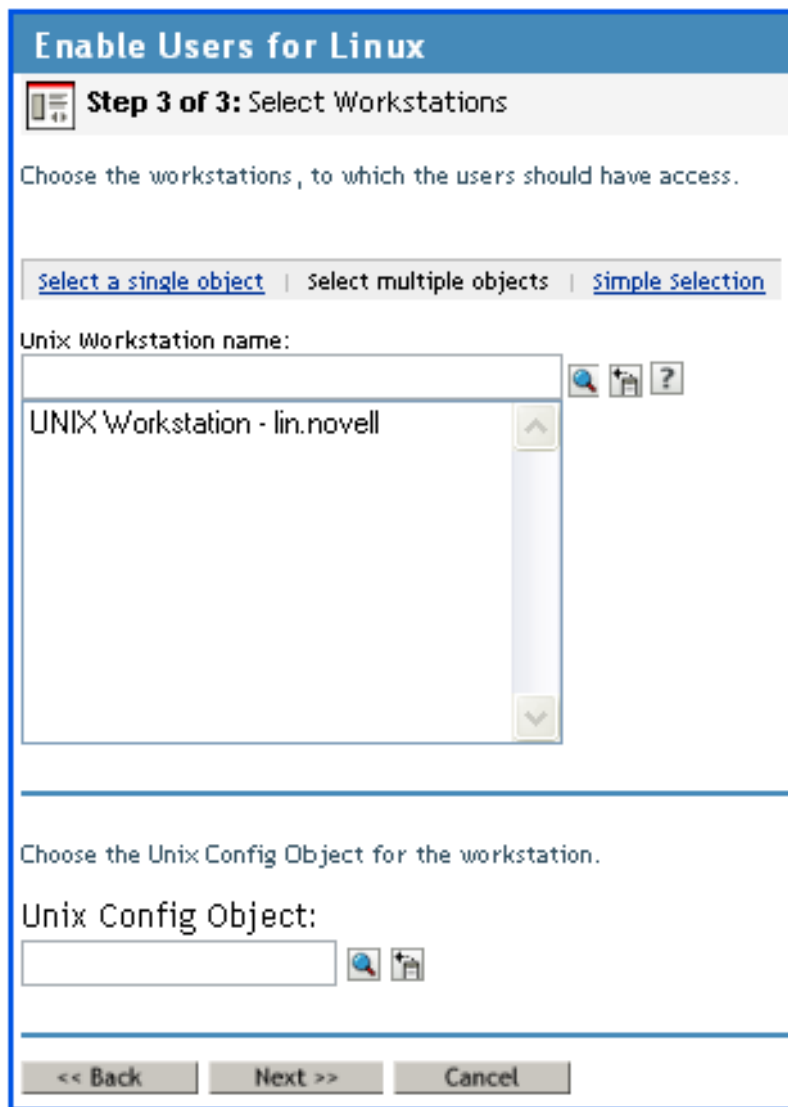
Enable Users for Linux

Step 3 of 3: Select Workstations

Choose the workstations, to which the users should have access.

Select a single object | Select multiple objects | Simple Selection

Unix Workstation name:

?

UNIX Workstation - lin.novell

Choose the Unix Config Object for the workstation.

Unix Config Object:

<< Back Next >> Cancel